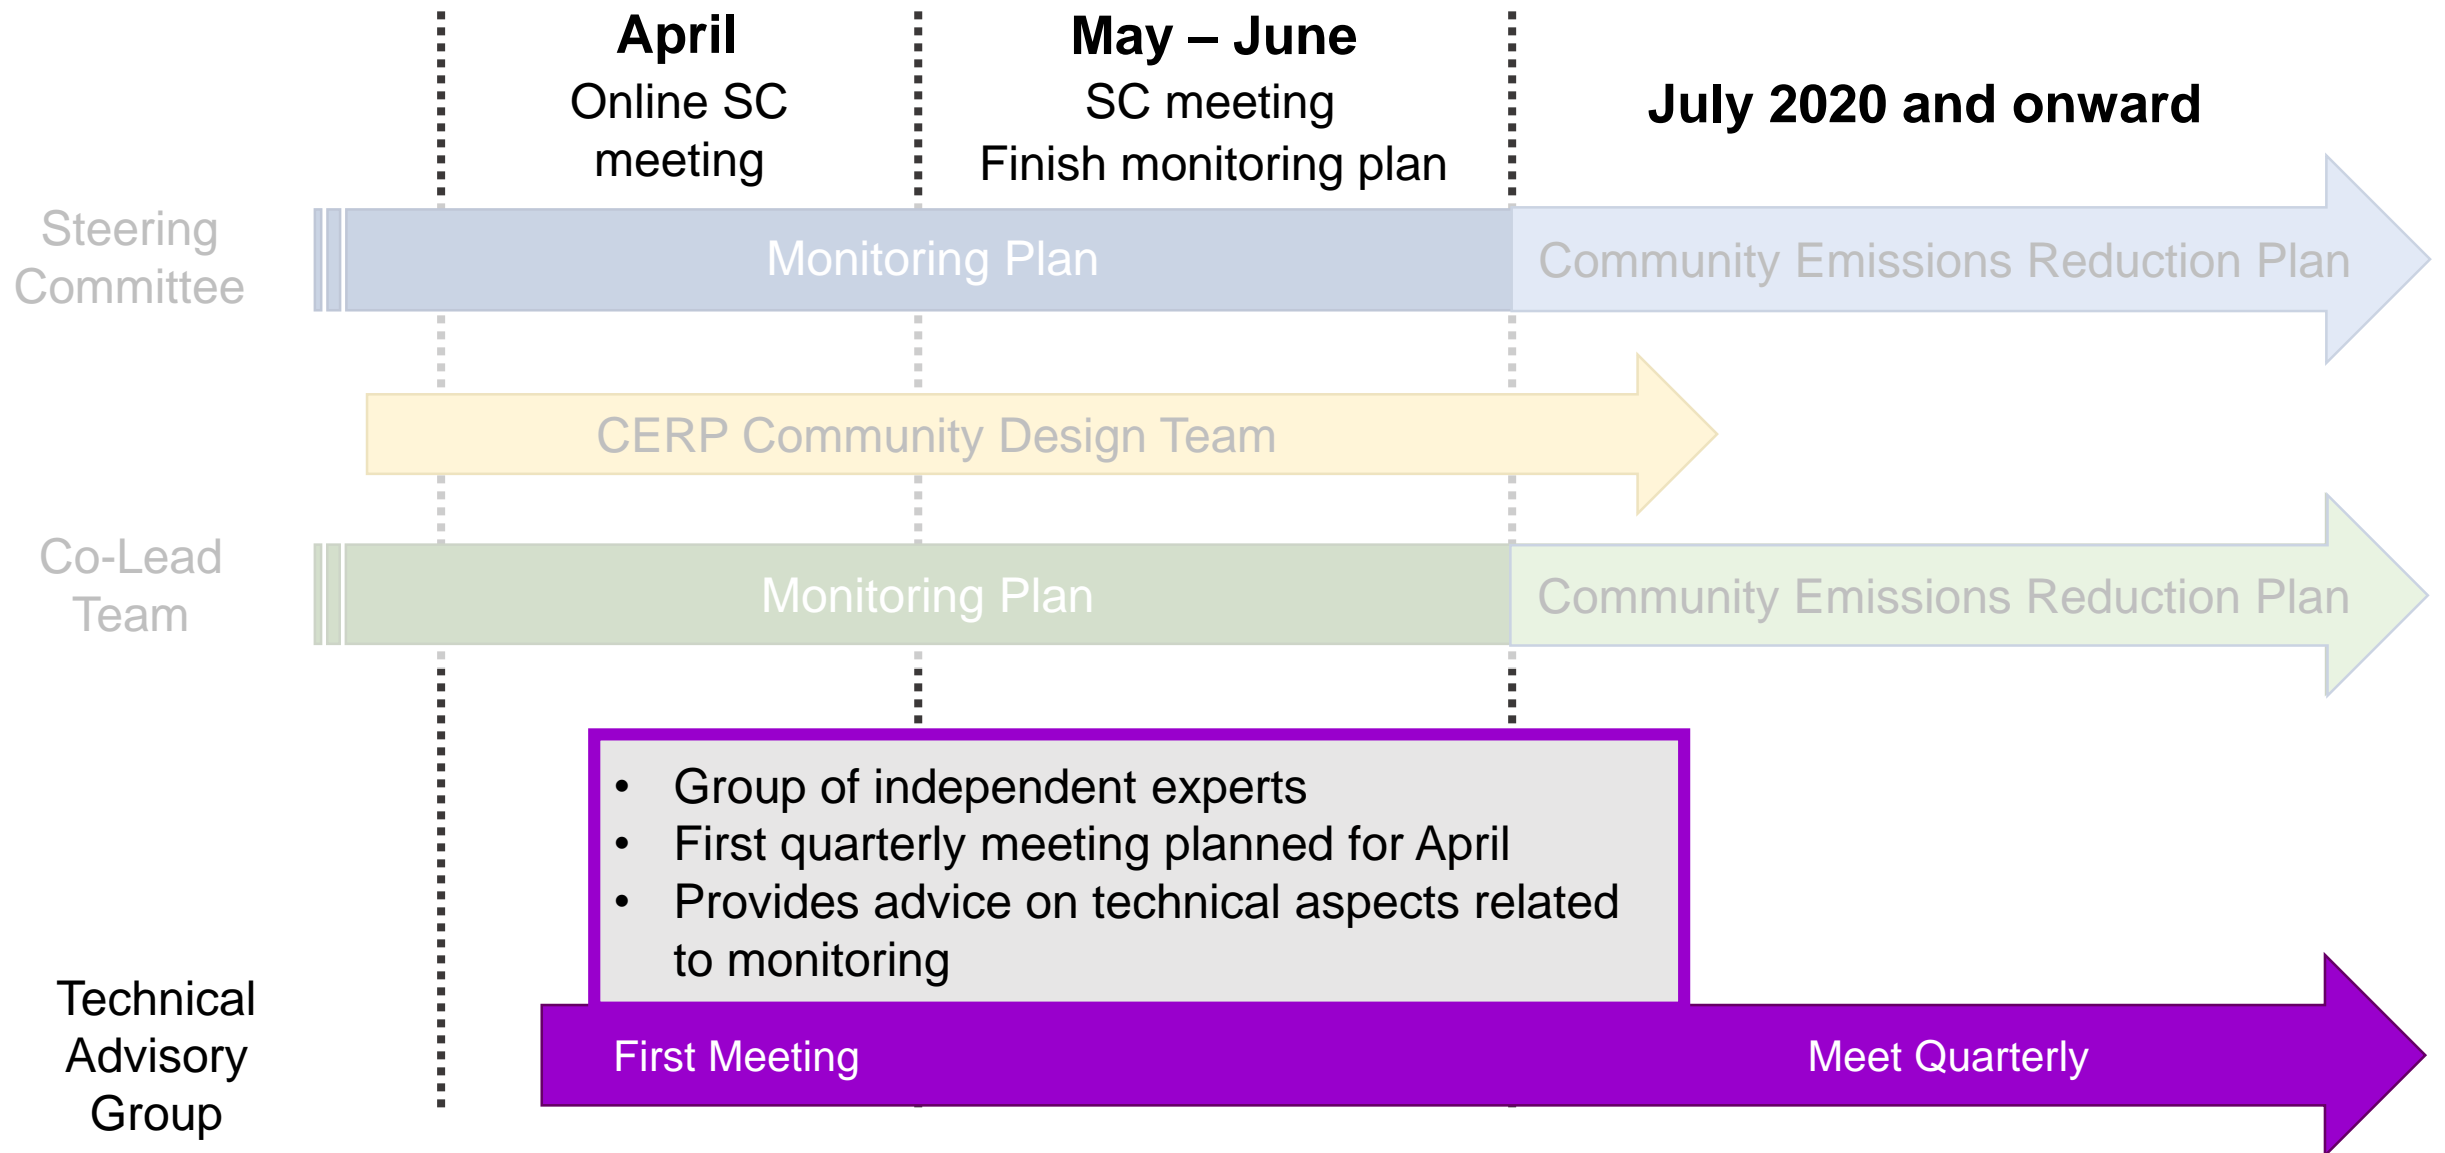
April
Online SC meeting

May – June
SC meeting
Finish monitoring plan

July 2020 and onward

Steering Committee

Monitoring Plan

Community Emissions Reduction Plan

CERP Community Design Team

Co-Lead Team

Monitoring Plan

Community Emissions Reduction Plan

• Group of independent experts
• First quarterly meeting planned for April
• Provides advice on technical aspects related to monitoring

Technical Advisory Group

First Meeting

Meet Quarterly